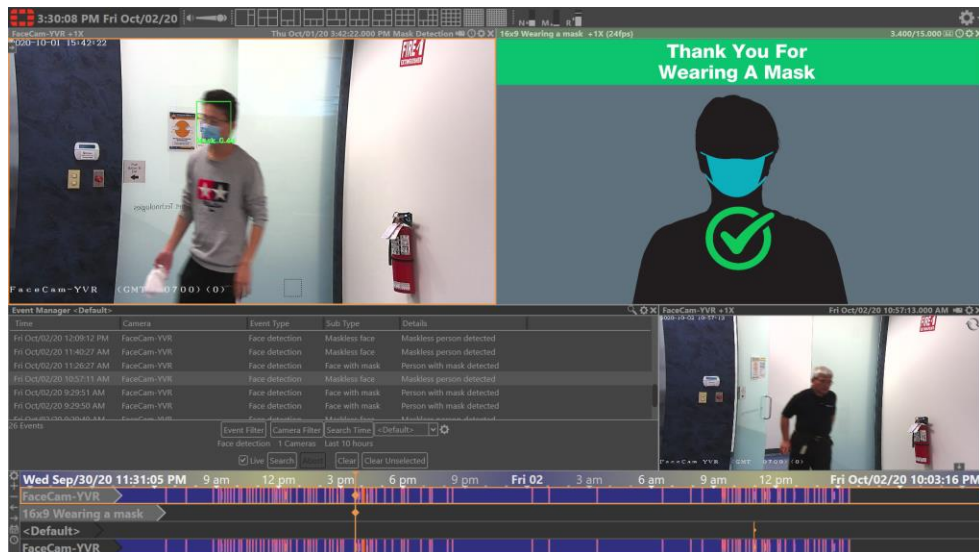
3:30:08 PM Fri Oct/02/20

FaceCam-YVR +1X
Thu Oct/01/20 3:42:22.000 PM Mask Detection
16x9 Wearing a mask +1X (24fps)
3.400/15.000

2020-10-01 15:42:22

Mask: 0.9

FIRE-1 EXTINGUISHER

FaceCam-YVR (GMT-07:00) (0)

Thank You For Wearing A Mask

Event Manager <Default>

| Time | Camera | Event Type | Sub Type | Details |
|---|---|---|---|---|
| Fri Oct/02/20 12:09:12 PM | FaceCam-YVR | Face detection | Maskless face | Maskless person detected |
| Fri Oct/02/20 11:40:27 AM | FaceCam-YVR | Face detection | Maskless face | Maskless person detected |
| Fri Oct/02/20 11:26:27 AM | FaceCam-YVR | Face detection | Face with mask | Person with mask detected |
| Fri Oct/02/20 10:57:11 AM | FaceCam-YVR | Face detection | Maskless face | Maskless person detected |
| Fri Oct/02/20 9:29:51 AM | FaceCam-YVR | Face detection | Face with mask | Person with mask detected |
| Fri Oct/02/20 9:29:50 AM | FaceCam-YVR | Face detection | Face with mask | Person with mask detected |

26 Events
Event Filter | Camera Filter | Search Time | <Default>
Face detection 1 Cameras Last 10 hours
Live | Search | | Clear | Clear Unselected

FaceCam-YVR +1X
Fri Oct/02/20 10:57:13.000 AM

FaceCam-YVR (GMT-07:00) (0)

Wed Sep/30/20 11:31:05 PM 9 am 12 pm 3 pm 6 pm 9 pm Fri 02 3 am 6 am 9 am 12 pm Fri Oct/02/20 10:03:16 PM
FaceCam-YVR
16x9 Wearing a mask
<Default>
FaceCam-YVR